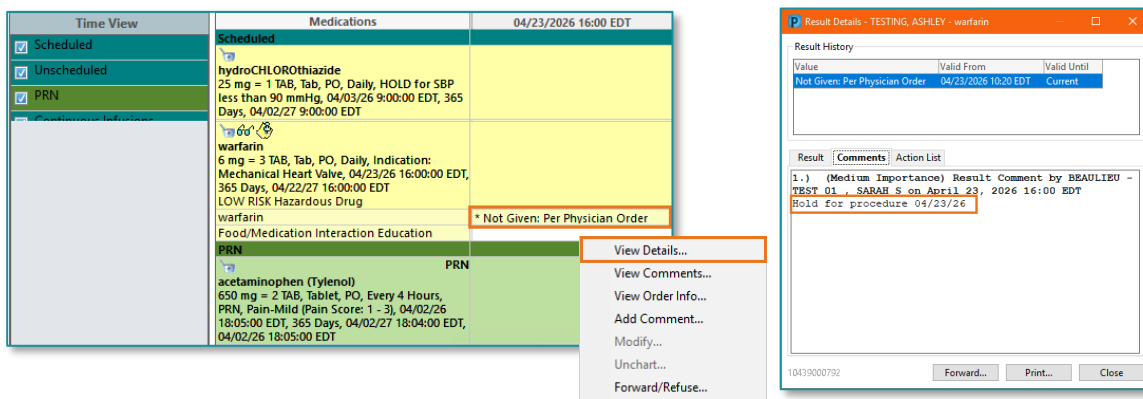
Time View
Scheduled
Unscheduled
PRN
Continuous Infusions

Medications
04/23/2026 16:00 EDT

Scheduled
hydroCHLOROthiazide
25 mg = 1 TAB, Tab, PO, Daily, HOLD for SBP less than 90 mmHg, 04/03/26 9:00:00 EDT, 365 Days, 04/02/27 9:00:00 EDT

warfarin
6 mg = 3 TAB, Tab, PO, Daily, Indication: Mechanical Heart Valve, 04/23/26 16:00:00 EDT, 365 Days, 04/22/27 16:00:00 EDT
LOW RISK Hazardous Drug
warfarin
* Not Given: Per Physician Order
Food/Medication Interaction Education

PRN
PRN
acetaminophen (Tylenol)
650 mg = 2 TAB, Tablet, PO, Every 4 Hours, PRN, Pain-Mild (Pain Score: 1 - 3), 04/02/26 18:05:00 EDT, 365 Days, 04/02/27 18:04:00 EDT, 04/02/26 18:05:00 EDT

View Details...
View Comments...
View Order Info...
Add Comment...
Modify...
Unchart...
Forward/Refuse...

Result Details - TESTING, ASHLEY - warfarin

Result History

| Value | Valid From | Valid Until |
|---|---|---|
| Not Given: Per Physician Order | 04/23/2026 10:20 EDT | Current |

Result
Comments
Action List

1.) (Medium Importance) Result Comment by BEAULIEU - TEST 01 , SARAH S on April 23, 2026 16:00 EDT
Hold for procedure 04/23/26

10439000792
Forward...
Print...
Close